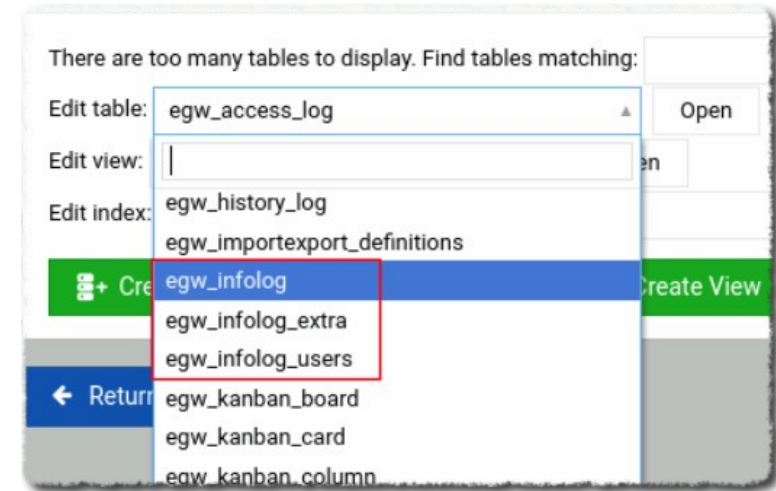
There are too many tables to display. Find tables matching:

Edit table: egw_access_log Open

Edit view: en

Edit index:

egw_history_log
egw_importexport_definitions
egw_infolog
egw_infolog_extra
egw_infolog_users
egw_kanban_board
egw_kanban_card
egw_kanban_column

Cre

Create View

Return